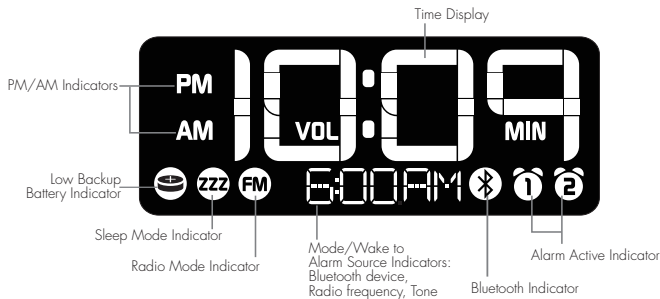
Time Display

PM/AM Indicators

PM

AM

VOL

MIN

10:09

Low Backup Battery Indicator

ZZZ

FM

6:00AM

Sleep Mode Indicator

Radio Mode Indicator

Mode/Wake to Alarm Source Indicators: Bluetooth device, Radio frequency, Tone

Bluetooth Indicator

Alarm Active Indicator